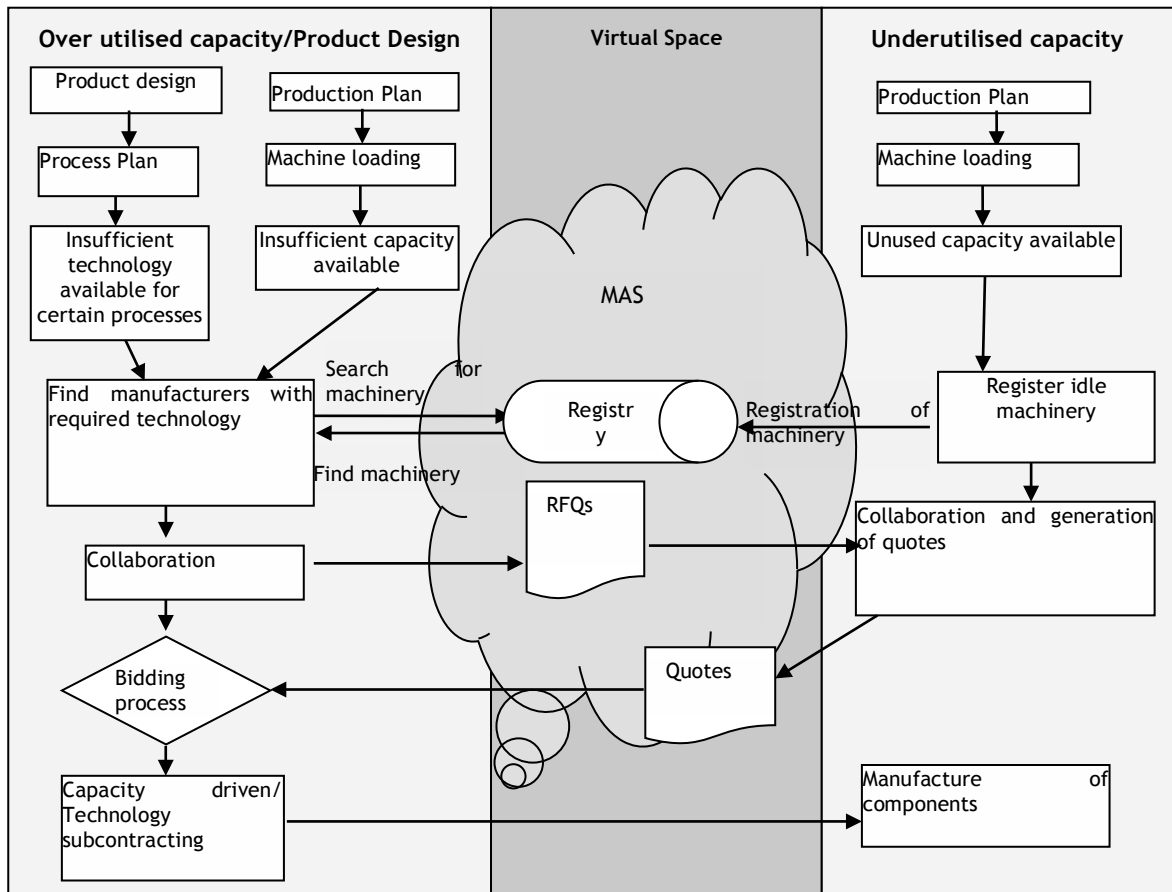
Over utilised capacity/Product Design

Virtual Space

Underutilised capacity

Product design

Production Plan

Production Plan

Process Plan

Machine loading

Machine loading

Insufficient technology available for certain processes

Insufficient capacity available

Unused capacity available

MAS

Find manufacturers with required technology

Search for machinery

Registr y

Registration of machinery

Register idle machinery

Find machinery

RFQs

Collaboration and generation of quotes

Collaboration

Bidding process

Quotes

Capacity driven/ Technology subcontracting

Manufacture of components